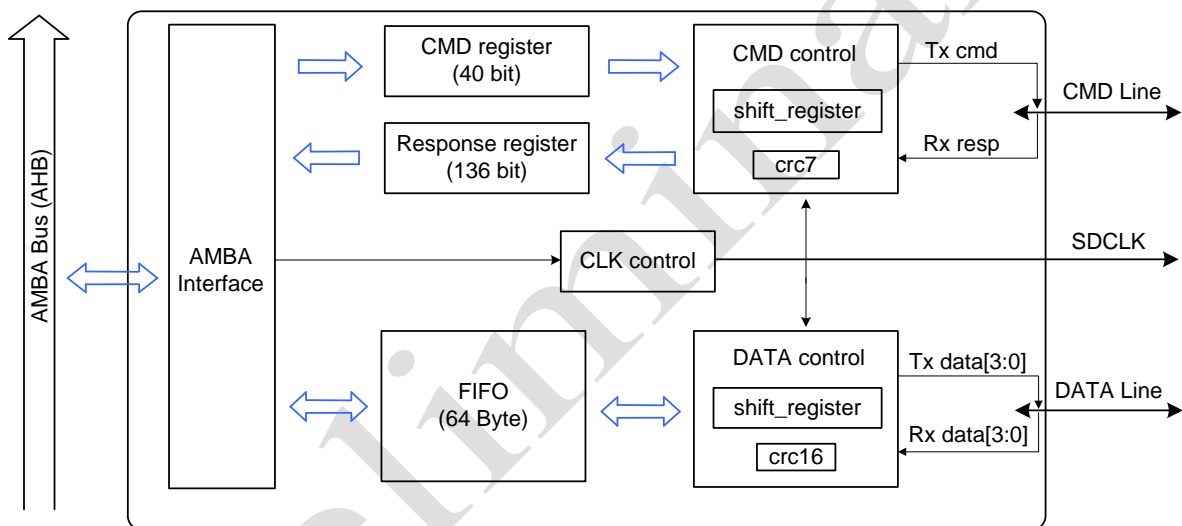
AMBA Bus (AHB)

AMBA Interface

CMD register (40 bit)

Response register (136 bit)

CMD control

shift_register

crc7

Tx cmd

Rx resp

CMD Line

CLK control

SDCLK

FIFO (64 Byte)

DATA control

shift_register

crc16

Tx data[3:0]

Rx data[3:0]

DATA Line